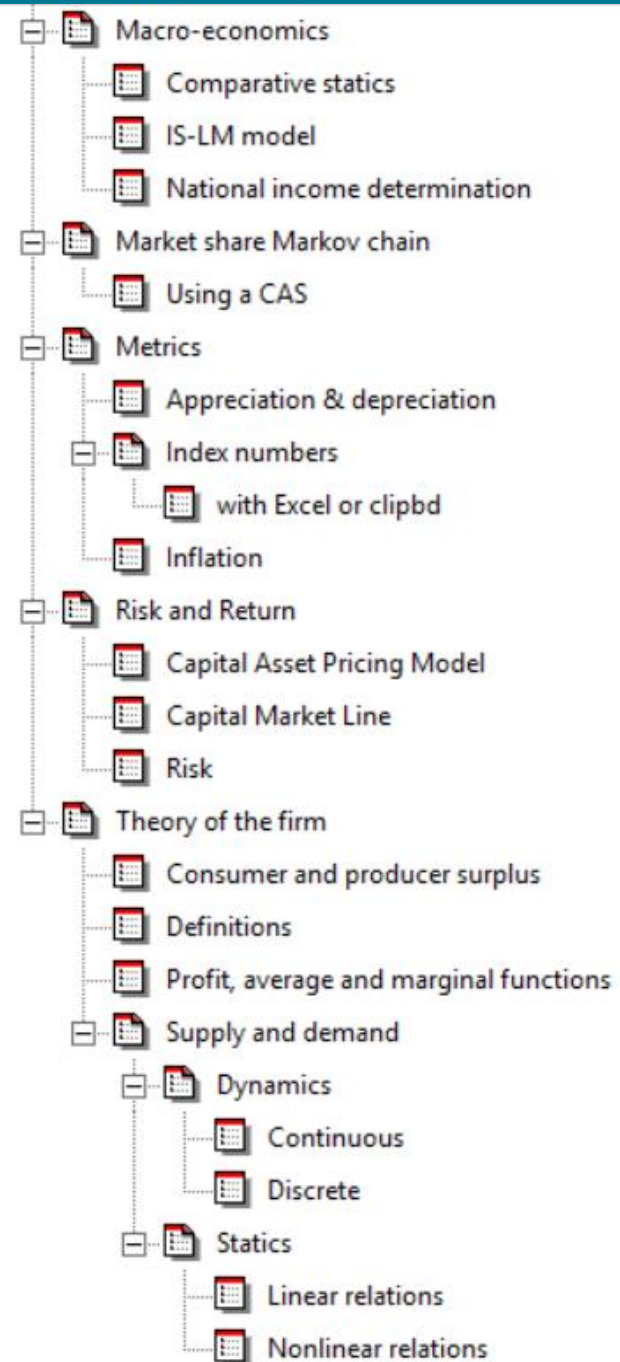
Macro-economics
Comparative statics
IS-LM model
National income determination
Market share Markov chain
Using a CAS
Metrics
Appreciation & depreciation
Index numbers
with Excel or clipbd
Inflation
Risk and Return
Capital Asset Pricing Model
Capital Market Line
Risk
Theory of the firm
Consumer and producer surplus
Definitions
Profit, average and marginal functions
Supply and demand
Dynamics
Continuous
Discrete
Statics
Linear relations
Nonlinear relations